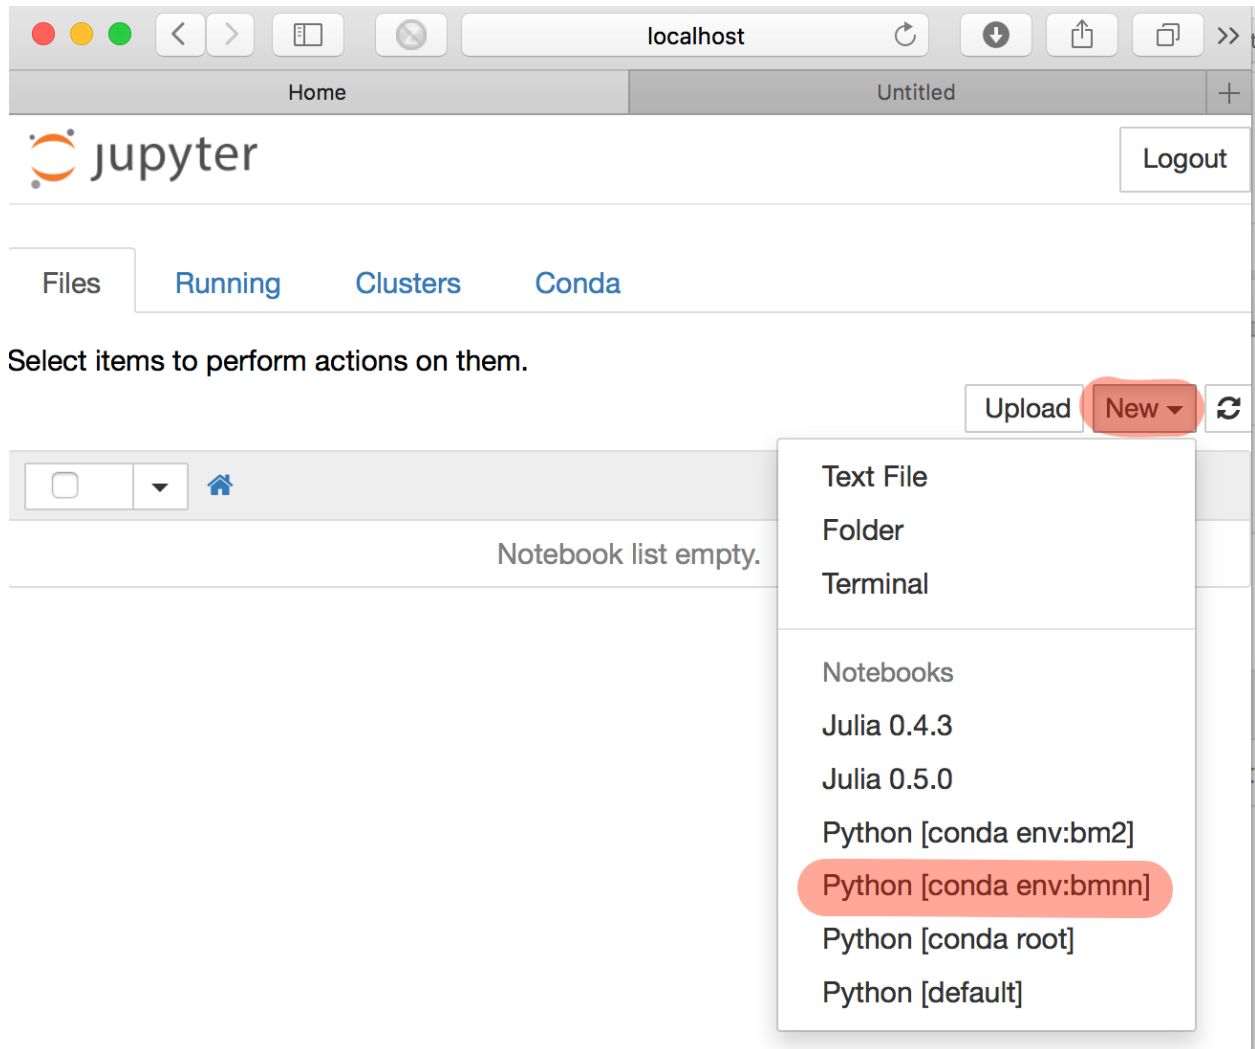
localhost

Home

Untitled

jupyter

Logout

Files

Running

Clusters

Conda

Select items to perform actions on them.

Upload

New

Notebook list empty.

Text File

Folder

Terminal

Notebooks

Julia 0.4.3

Julia 0.5.0

Python [conda env:bm2]

Python [conda env:bmnn]

Python [conda root]

Python [default]